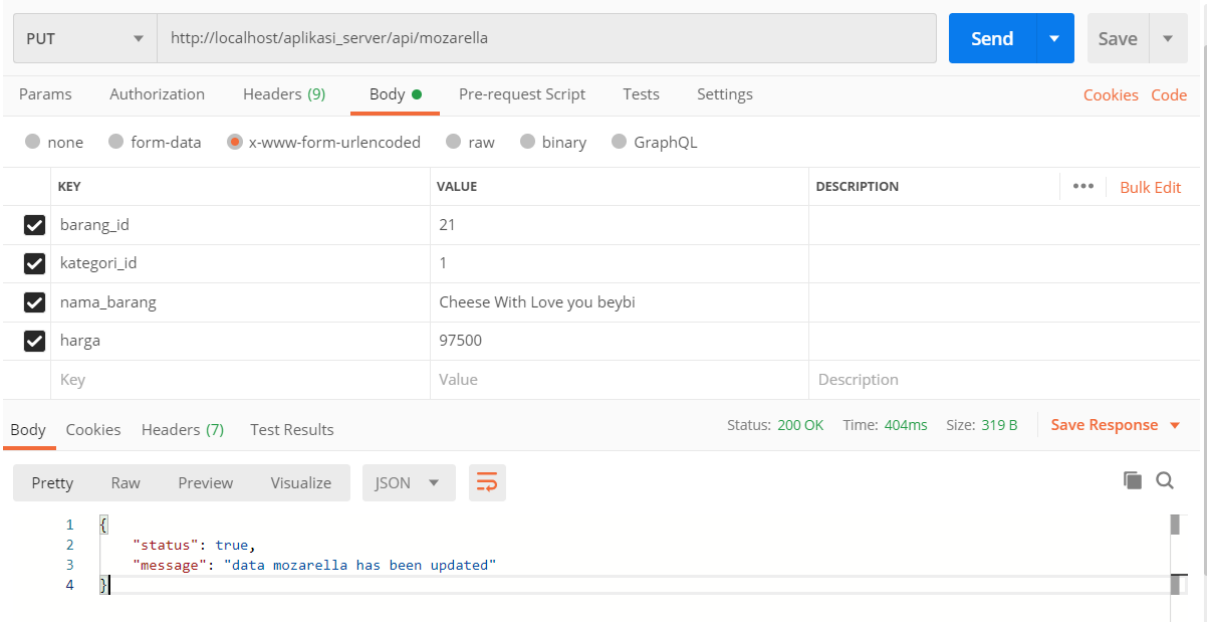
PUT http://localhost/aplikasi_server/api/mozarella Send Save

Params Authorization Headers (9) Body Pre-request Script Tests Settings Cookies Code

none form-data x-www-form-urlencoded raw binary GraphQL

| KEY | VALUE | DESCRIPTION |
|---|---|---|
| barang_id | 21 | |
| kategori_id | 1 | |
| nama_barang | Cheese With Love you beybi | |
| harga | 97500 | |
| Key | Value | Description |

••• Bulk Edit

Body Cookies Headers (7) Test Results Status: 200 OK Time: 404ms Size: 319 B Save Response

Pretty Raw Preview Visualize JSON

1 {
2 "status": true,
3 "message": "data mozarella has been updated"
4 }